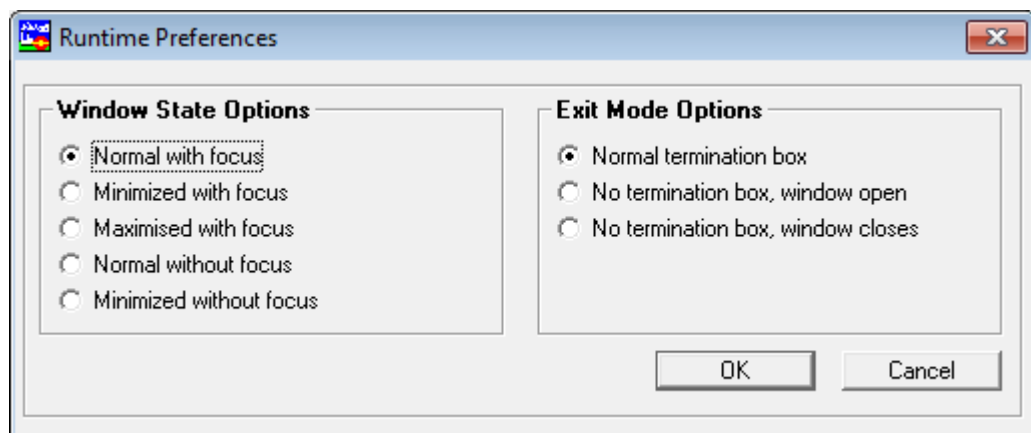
Runtime Preferences

Window State Options
Normal with focus
Minimized with focus
Maximised with focus
Normal without focus
Minimized without focus

Exit Mode Options
Normal termination box
No termination box, window open
No termination box, window closes

OK
Cancel